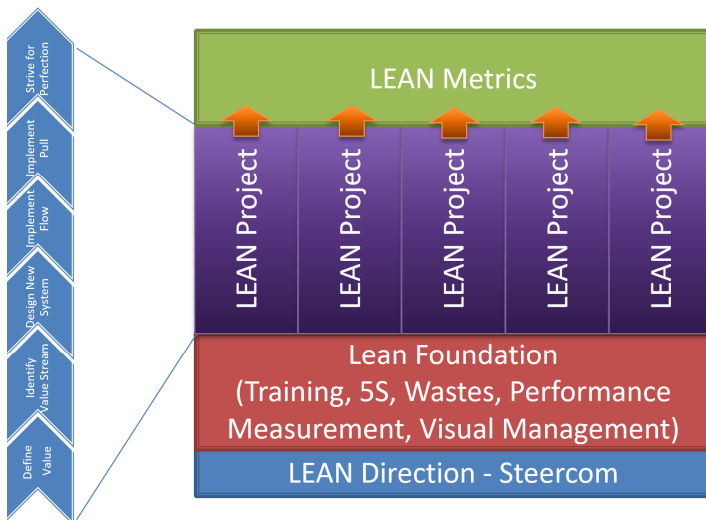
Strive for Perfection

Implement Pull

Implement Flow

Design New System

Identify Value Stream

Define Value

LEAN Metrics

LEAN Project

LEAN Project

LEAN Project

LEAN Project

LEAN Project

Lean Foundation (Training, 5S, Wastes, Performance Measurement, Visual Management)

LEAN Direction - Steercom